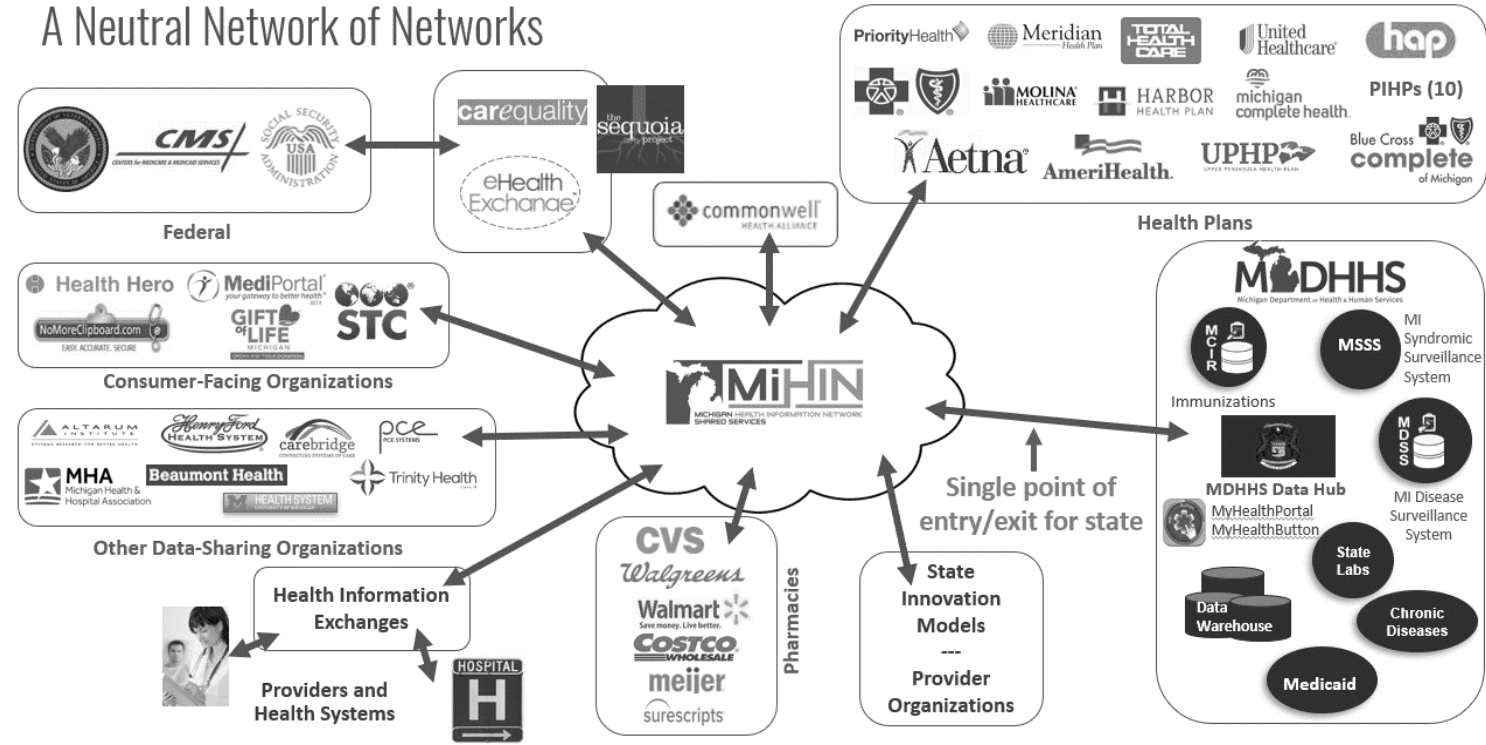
A Neutral Network of Networks

CMS
CENTERS FOR MEDICARE & MEDICAID SERVICES
SOCIAL SECURITY ADMINISTRATION USA

Federal

carequality
the sequoia project
eHealth Exchange

commonwell HEALTH ALLIANCE

PriorityHealth
Meridian Health Plan
TOTAL HEALTH CARE
United Healthcare
hap
MOLINA HEALTHCARE
HARBOR HEALTH PLAN
michigan complete health
PIHPs (10)
Aetna
AmeriHealth
UPHP UPPER PENINSULA HEALTH PLAN
Blue Cross complete of Michigan

Health Plans

Health Hero
MediPortal your gateway to better health BETA
NoMoreClipboard.com EASY. ACCURATE. SECURE
GIFT of LIFE MICHIGAN ORGAN AND TISSUE DONATION
STC

Consumer-Facing Organizations

ALTARUM INSTITUTE SYSTEMS RESEARCH FOR BETTER HEALTH
Henry Ford HEALTH SYSTEM
carebridge CONNECTING SYSTEMS OF CARE
pce PCE SYSTEMS
MHA Michigan Health & Hospital Association
Beaumont Health
Trinity Health
HEALTH SYSTEM

Other Data-Sharing Organizations

MiHIN MICHIGAN HEALTH INFORMATION NETWORK SHARED SERVICES

MDHHS Michigan Department of Health & Human Services
MCIR
Immunizations
MSSS
MI Syndromic Surveillance System
MDHHS Data Hub
MDSS
MI Disease Surveillance System
MyHealthPortal
MyHealthButton
State Labs
Data Warehouse
Chronic Diseases
Medicaid

Single point of entry/exit for state

Health Information Exchanges

Providers and Health Systems

HOSPITAL
H

CVS
Walgreens
Walmart Save money. Live better.
COSTCO WHOLESALE
meijer
surescripts
Pharmacies

State Innovation Models
---
Provider Organizations